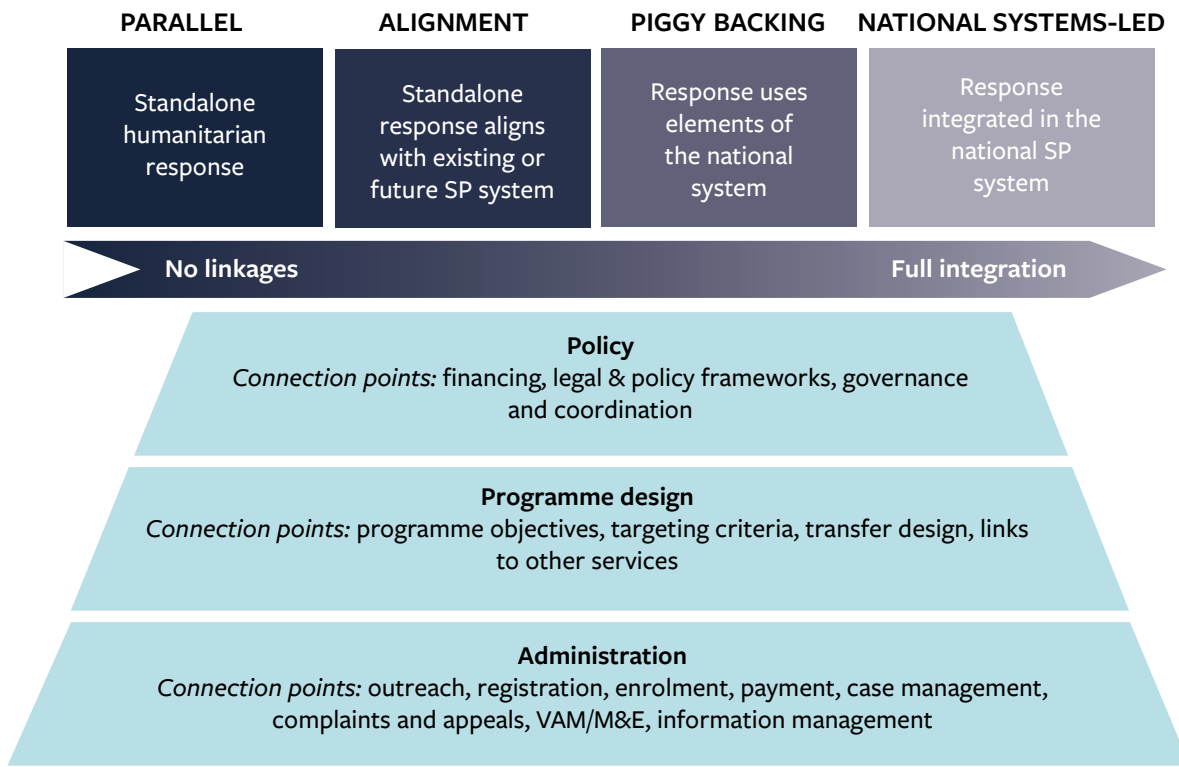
PARALLEL

Standalone humanitarian response

ALIGNMENT

Standalone response aligns with existing or future SP system

PIGGY BACKING

Response uses elements of the national system

NATIONAL SYSTEMS-LED

Response integrated in the national SP system

No linkages

Full integration

**Policy**
*Connection points:* financing, legal & policy frameworks, governance and coordination

**Programme design**
*Connection points:* programme objectives, targeting criteria, transfer design, links to other services

**Administration**
*Connection points:* outreach, registration, enrolment, payment, case management, complaints and appeals, VAM/M&E, information management